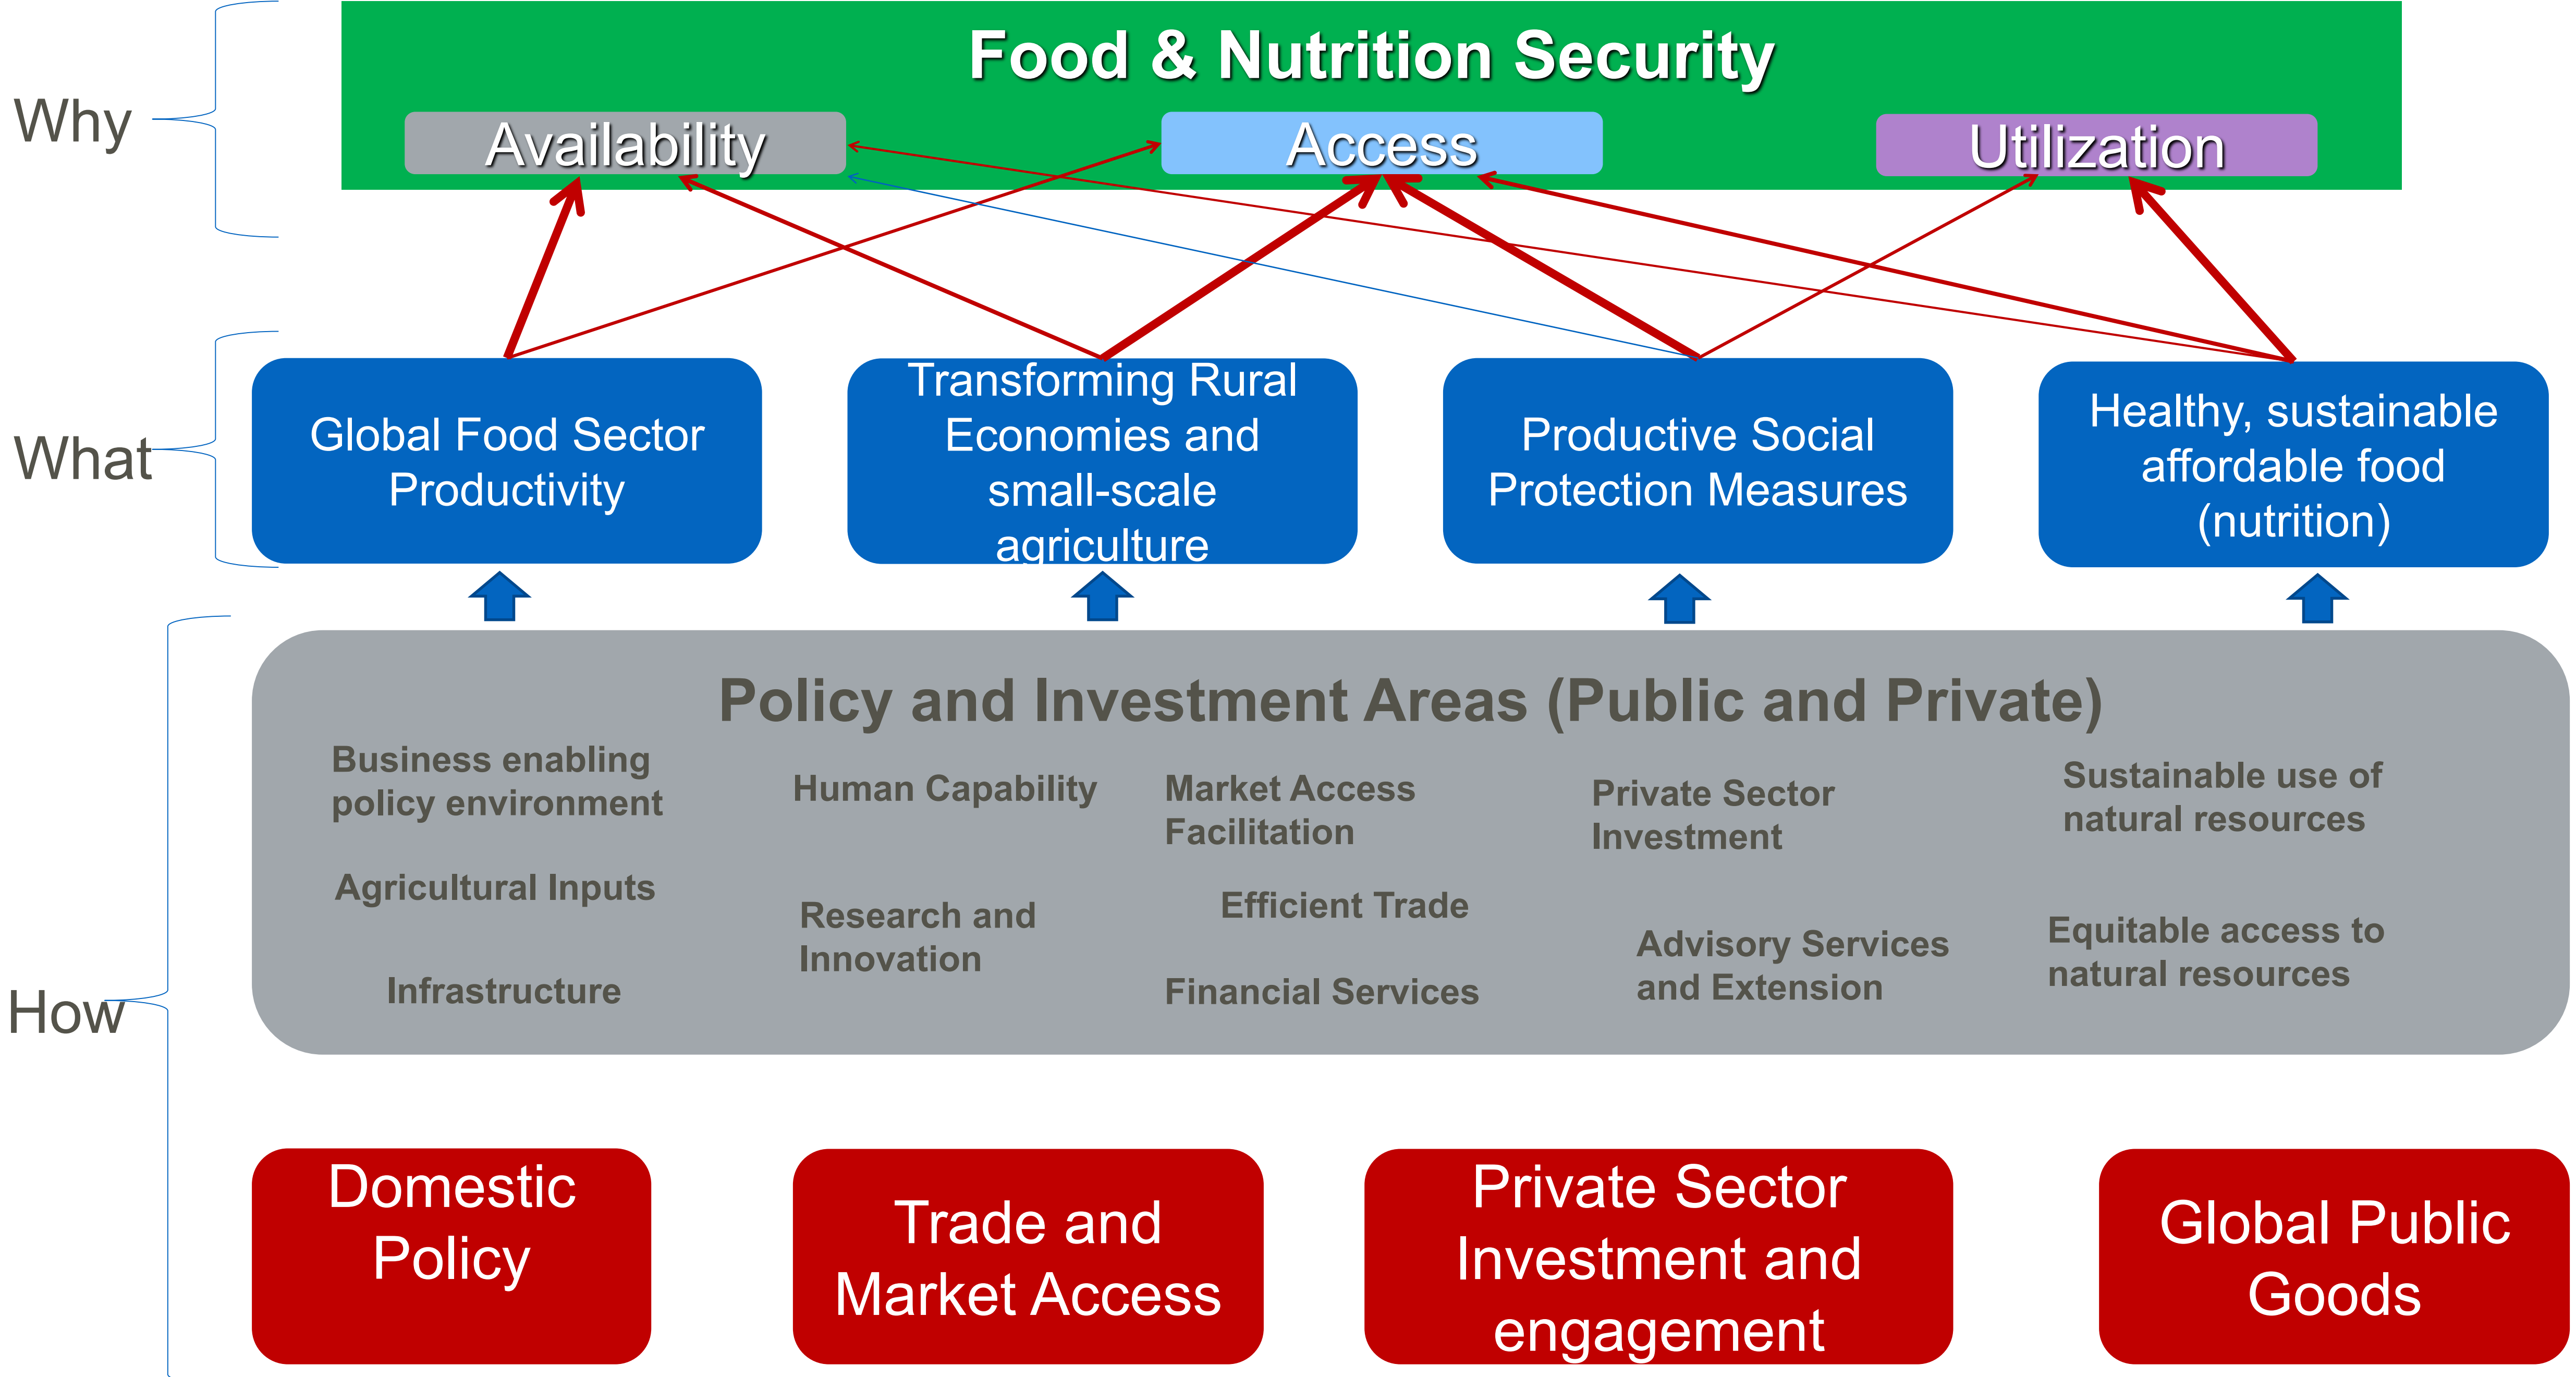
Why

Food & Nutrition Security

Availability

Access

Utilization

What

Global Food Sector Productivity

Transforming Rural Economies and small-scale agriculture

Productive Social Protection Measures

Healthy, sustainable affordable food (nutrition)

How

Policy and Investment Areas (Public and Private)

Business enabling policy environment

Agricultural Inputs

Infrastructure

Human Capability

Research and Innovation

Market Access Facilitation

Efficient Trade

Financial Services

Private Sector Investment

Advisory Services and Extension

Sustainable use of natural resources

Equitable access to natural resources

Domestic Policy

Trade and Market Access

Private Sector Investment and engagement

Global Public Goods